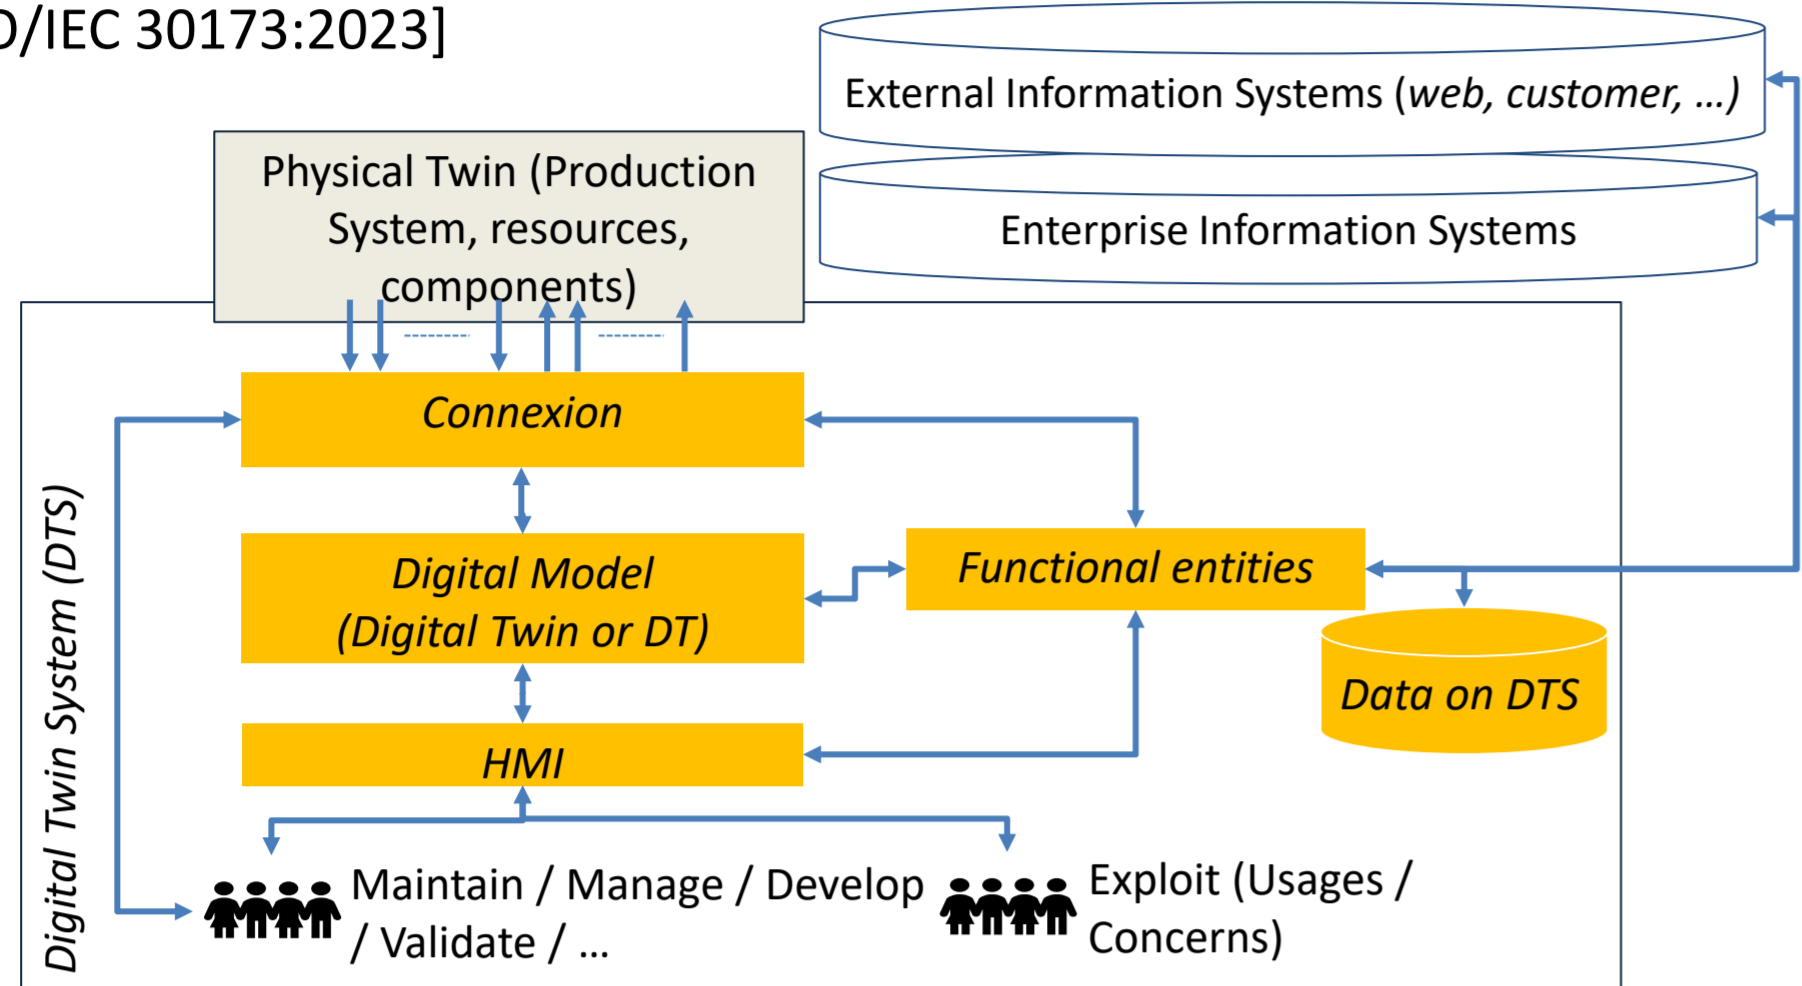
O/IEC 30173:2023]

External Information Systems (*web, customer, …)*

Enterprise Information Systems

Physical Twin (Production System, resources, components)

Connexion

Digital Model (Digital Twin or DT)

Functional entities

Data on DTS

HMI

Digital Twin System (DTS)

Maintain / Manage / Develop / Validate / …

Exploit (Usages / Concerns)